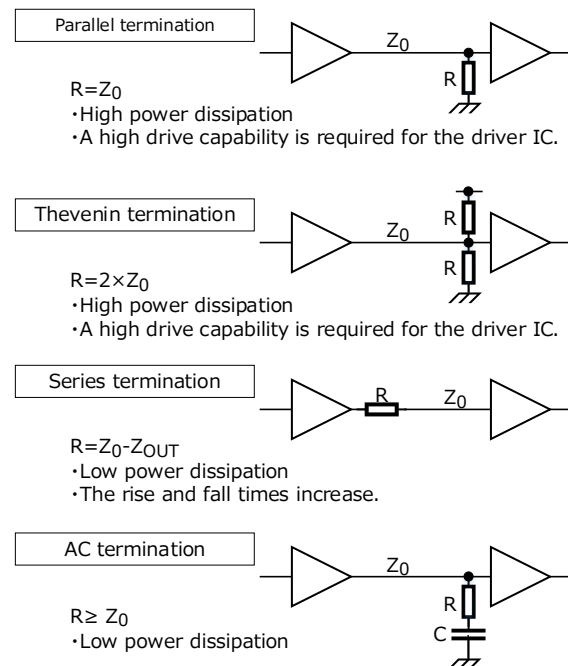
Parallel termination

$Z_0$

R

$R=Z_0$
・High power dissipation
・A high drive capability is required for the driver IC.

Thevenin termination

$Z_0$

R

R

$R=2\times Z_0$
・High power dissipation
・A high drive capability is required for the driver IC.

Series termination

R

$Z_0$

$R=Z_0-Z_{OUT}$
・Low power dissipation
・The rise and fall times increase.

AC termination

$Z_0$

R

C

$R\geq Z_0$
・Low power dissipation